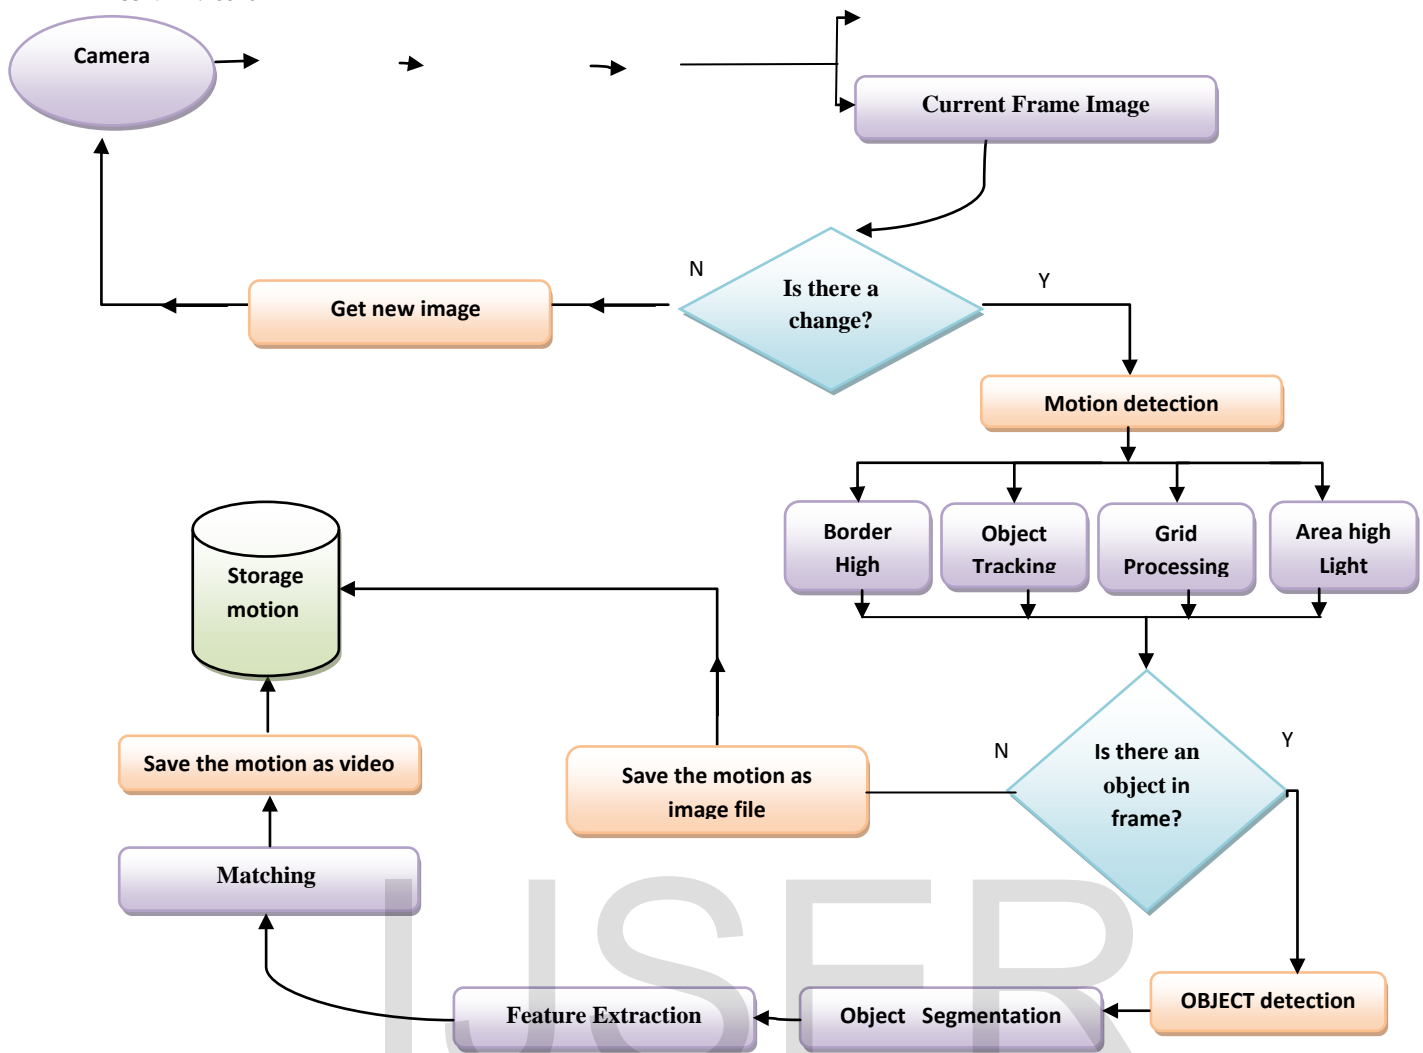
Camera

Current Frame Image

N

Is there a change?

Y

Get new image

Motion detection

Border High

Object Tracking

Grid Processing

Area high Light

Storage motion

N

Is there an object in frame?

Y

Save the motion as video

Save the motion as image file

Matching

OBJECT detection

Feature Extraction

Object Segmentation

IJSER